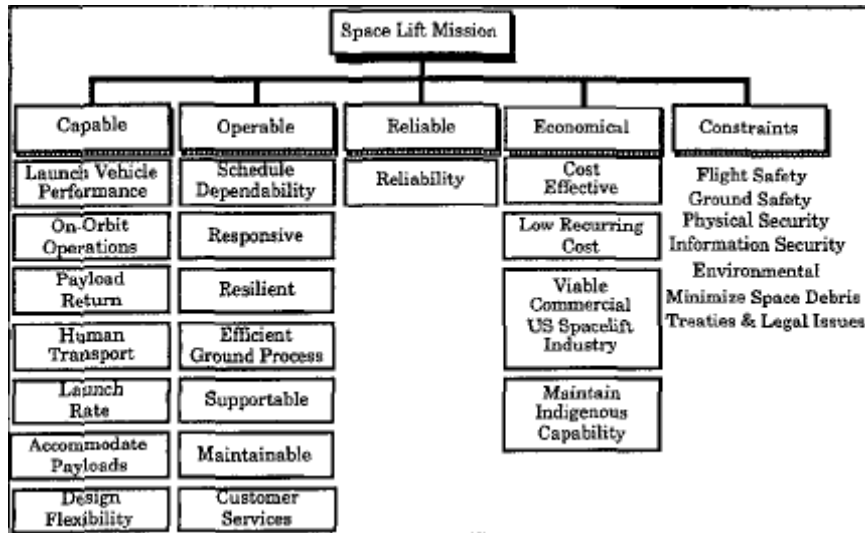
Space Lift Mission

Capable

Launch Vehicle Performance

On-Orbit Operations

Payload Return

Human Transport

Launch Rate

Accommodate Payloads

Design Flexibility

Operable

Schedule Dependability

Responsive

Resilient

Efficient Ground Process

Supportable

Maintainable

Customer Services

Reliable

Reliability

Economical

Cost Effective

Low Recurring Cost

Viable Commercial US Spacelift Industry

Maintain Indigenous Capability

Constraints

Flight Safety
Ground Safety
Physical Security
Information Security
Environmental
Minimize Space Debris
Treaties & Legal Issues